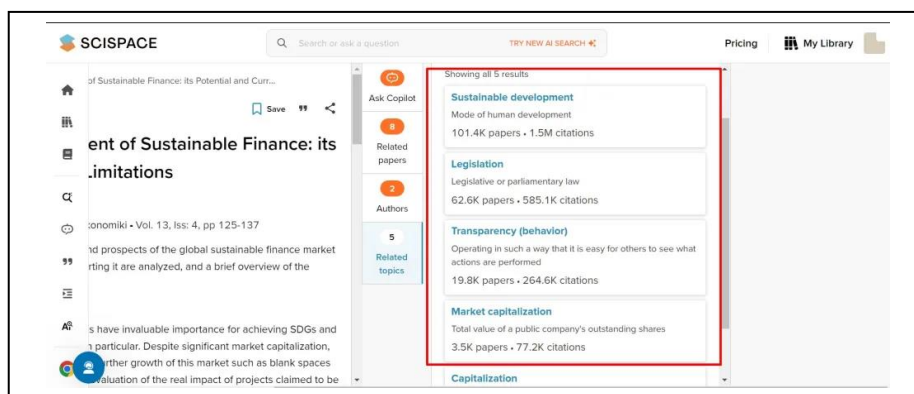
SCISPACE

Search or ask a question

TRY NEW AI SEARCH

Pricing

My Library

of Sustainable Finance: its Potential and Curr...

Save

ent of Sustainable Finance: its
Limitations

onomiki • Vol. 13, Iss: 4, pp 125-137

nd prospects of the global sustainable finance market
rting it are analyzed, and a brief overview of the

s have invaluable importance for achieving SDGs and
n particular. Despite significant market capitalization,
rther growth of this market such as blank spaces
valuation of the real impact of projects claimed to be

Ask Copilot

8
Related papers

2
Authors

5
Related topics

Showing all 5 results

Sustainable development
Mode of human development
101.4K papers • 1.5M citations

Legislation
Legislative or parliamentary law
62.6K papers • 585.1K citations

Transparency (behavior)
Operating in such a way that it is easy for others to see what actions are performed
19.8K papers • 264.6K citations

Market capitalization
Total value of a public company's outstanding shares
3.5K papers • 77.2K citations

Capitalization